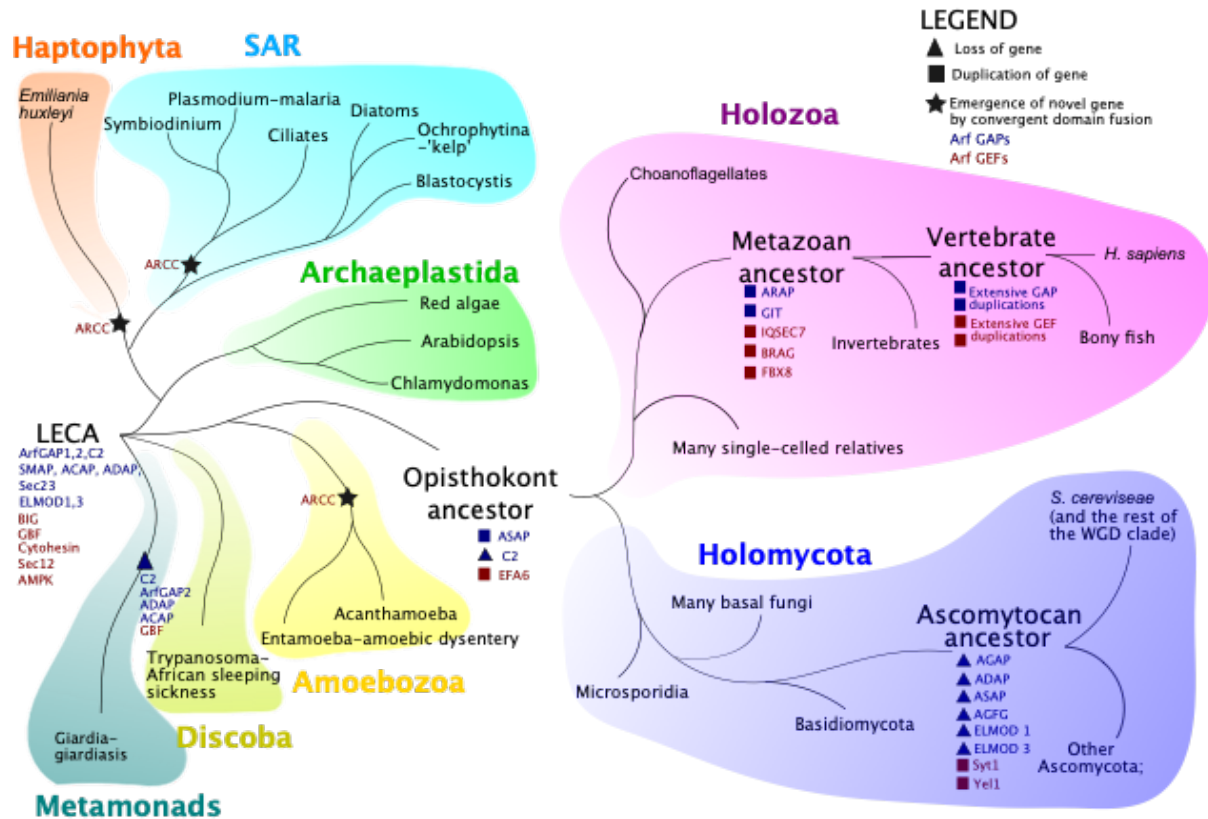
Haptophyta

SAR

LEGEND
▲ Loss of gene
■ Duplication of gene
★ Emergence of novel gene by convergent domain fusion
Arf GAPs
Arf GEFs

Emiliania huxleyi

Plasmodium-malaria
Symbiodinium
Ciliates
Diatoms
Ochrophytina -'kelp'
Blastocystis

Holozoa

ARCC

Archaeplastida

Red algae
Arabidopsis
Chlamydomonas

ARCC

Choanoflagellates

Metazoan ancestor
ARAP
GIT
IQSEC7
BRAG
FBX8

Vertebrate ancestor
Extensive GAP duplications
Extensive GEF duplications

H. sapiens

Invertebrates

Bony fish

Many single-celled relatives

LECA
ArfGAP1,2,C2
SMAP, ACAP, ADAP,
Sec23
ELMOD1,3
BIG
GBF
Cytohesin
Sec12
AMPK

ARCC

Opisthokont ancestor
ASAP
C2
EFA6

S. cereviseae (and the rest of the WGD clade)

Holomycota

C2
ArfGAP2
ADAP
ACAP
GBF

Acanthamoeba
Entamoeba-amoebic dysentery

Many basal fungi

Ascomytocan ancestor
AGAP
ADAP
ASAP
AGFG
ELMOD 1
ELMOD 3
Syt1
Yel1

Trypanosoma-African sleeping sickness

Amoebozoa

Microsporidia

Basidiomycota

Other Ascomycota;

Discoba

Giardia-giardiasis

Metamonads